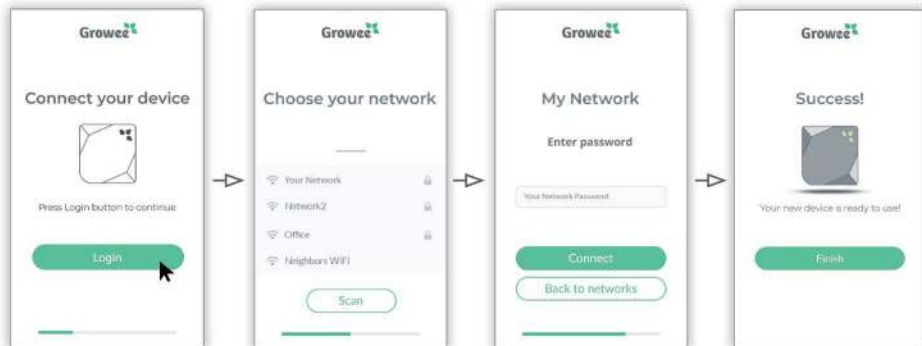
Growee

Connect your device

Press Login button to continue

Login

Growee

Choose your network

Your Network

Network2

Office

Neighbors WiFi

Scan

Growee

My Network

Enter password

Your Network Password

Connect

Back to networks

Growee

Success!

Your new device is ready to use!

Finish